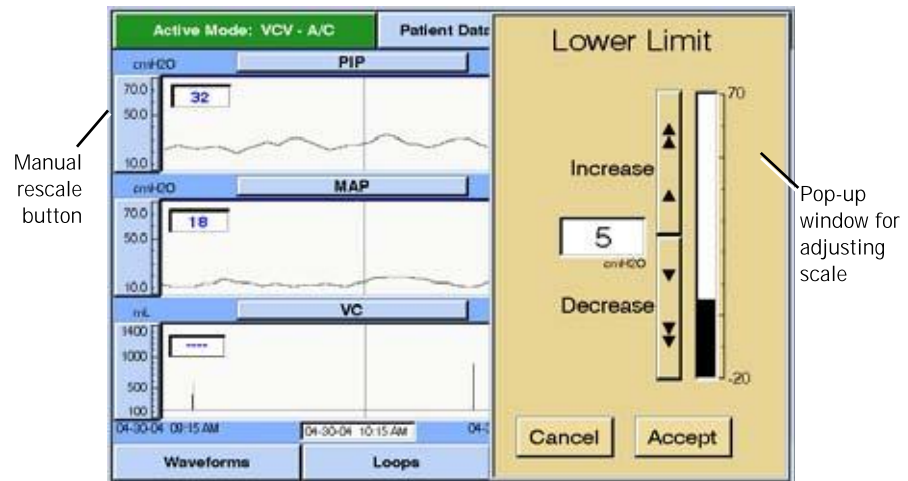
Active Mode: VCV - A/C

Patient Data

cmH2O

PIP

70.0
50.0
10.0

32

cmH2O

MAP

70.0
50.0
10.0

18

mL

VC

1400
1000
500
100

----

04-30-04 09:15 AM

04-30-04 10:15 AM

04-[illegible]

Waveforms

Loops

Lower Limit

Increase

5

cmH2O

Decrease

70

-20

Cancel

Accept

Manual rescale button

Pop-up window for adjusting scale